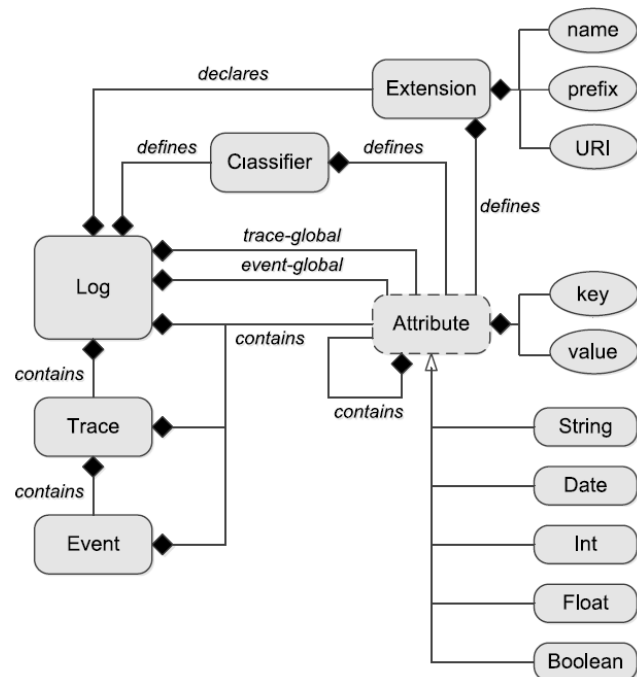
declares

Extension

name

prefix

URI

defines

Classifier

defines

defines

Log

trace-global

event-global

contains

Attribute

key

value

contains

contains

Trace

contains

Event

String

Date

Int

Float

Boolean